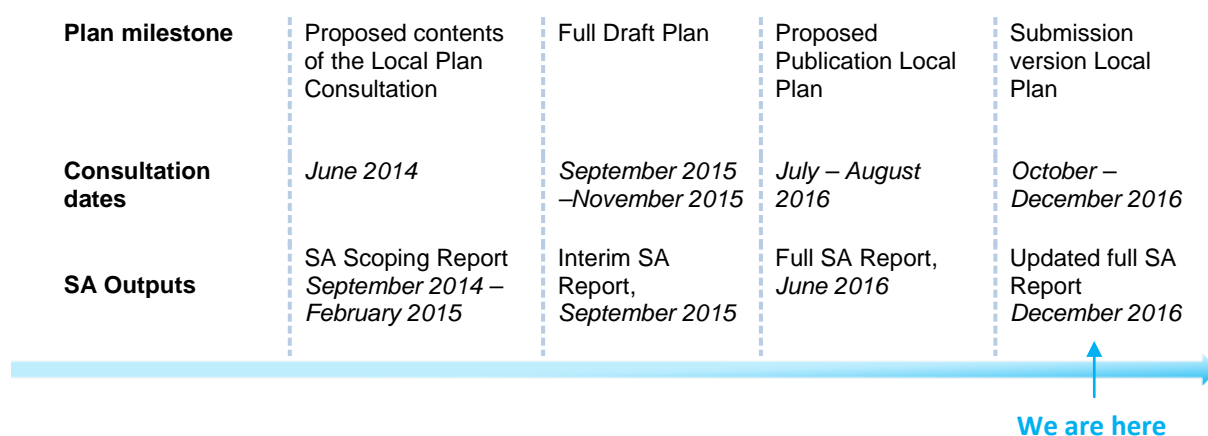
| Plan milestone | Proposed contents of the Local Plan Consultation | Full Draft Plan | Proposed Publication Local Plan | Submission version Local Plan |
|---|---|---|---|---|
| Consultation dates | *June 2014* | *September 2015 –November 2015* | *July – August 2016* | *October – December 2016* |
| SA Outputs | SA Scoping Report *September 2014 – February 2015* | Interim SA Report, *September 2015* | Full SA Report, *June 2016* | Updated full SA Report *December 2016* |

We are here